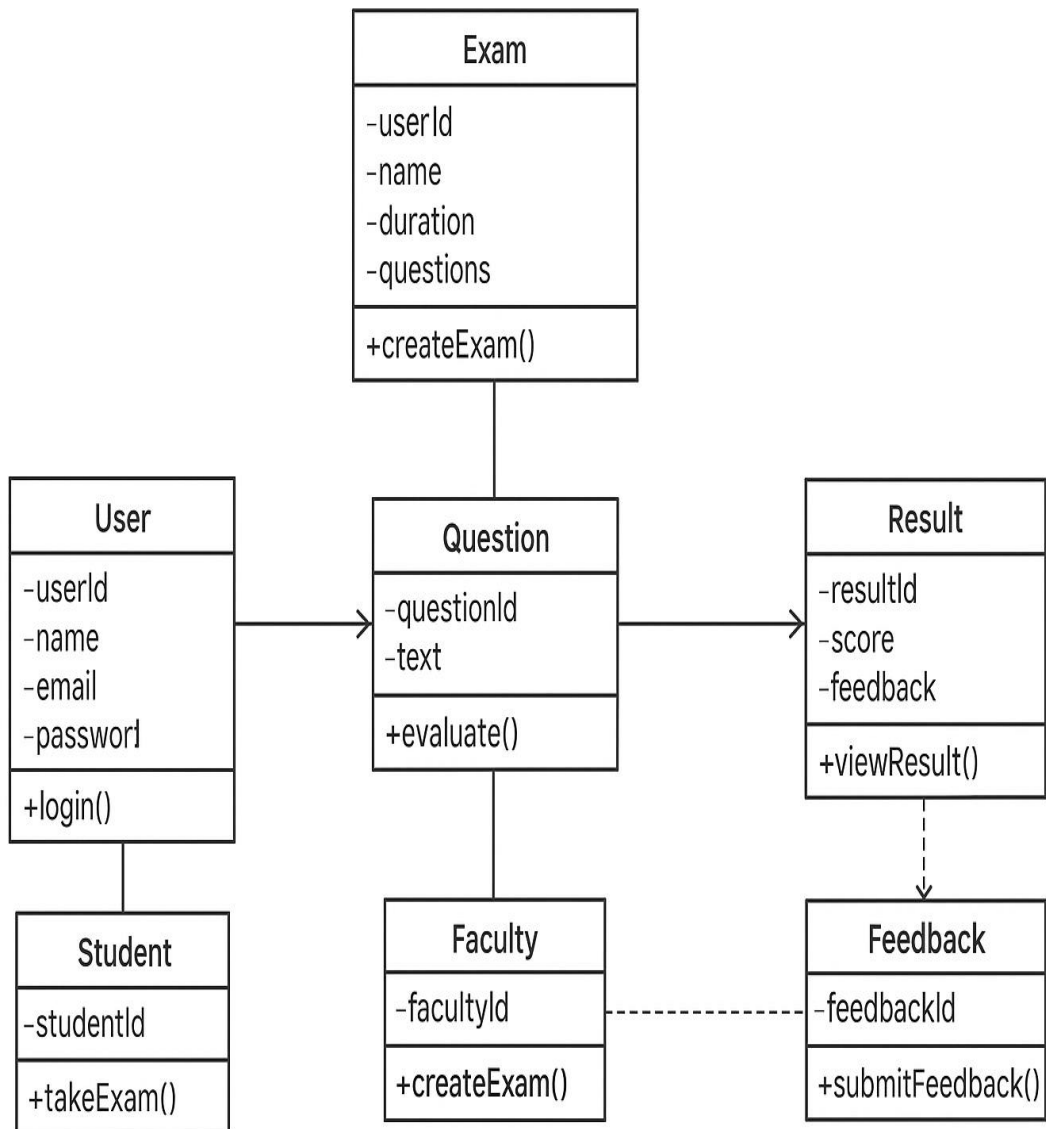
Exam
-userId
-name
-duration
-questions
+createExam()

User
-userId
-name
-email
-passwor1
+login()

Question
-questionId
-text
+evaluate()

Result
-resultId
-score
-feedback
+viewResult()

Student
-studentId
+takeExam()

Faculty
-facultyId
+createExam()

Feedback
-feedbackId
+submitFeedback()